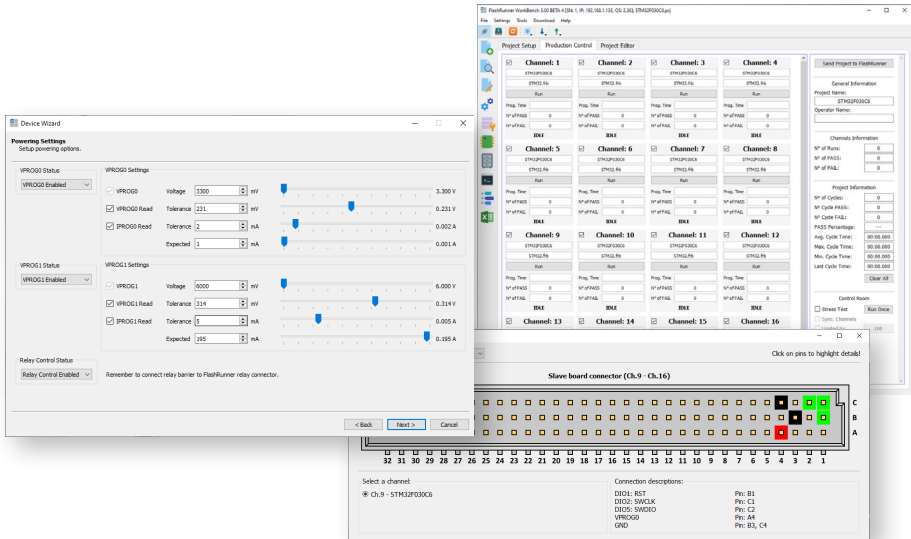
FlashRunner WorkBench 3.00 BETA 4 [SN: 1, IP: 192.168.1.133, OS: 2.30] STM32F030C6.prj

File Settings Tools Download Help

Project Setup Production Control Project Editor

Channel: 1
STM32F030C6
STM32.frb
Run
Prog. Time
N° of PASS 0
N° of FAIL 0
IDLE

Channel: 2
STM32F030C6
STM32.frb
Run
Prog. Time
N° of PASS 0
N° of FAIL 0
IDLE

Channel: 3
STM32F030C6
STM32.frb
Run
Prog. Time
N° of PASS 0
N° of FAIL 0
IDLE

Channel: 4
STM32F030C6
STM32.frb
Run
Prog. Time
N° of PASS 0
N° of FAIL 0
IDLE

Channel: 5
STM32F030C6
STM32.frb
Run
Prog. Time
N° of PASS 0
N° of FAIL 0
IDLE

Channel: 6
STM32F030C6
STM32.frb
Run
Prog. Time
N° of PASS 0
N° of FAIL 0
IDLE

Channel: 7
STM32F030C6
STM32.frb
Run
Prog. Time
N° of PASS 0
N° of FAIL 0
IDLE

Channel: 8
STM32F030C6
STM32.frb
Run
Prog. Time
N° of PASS 0
N° of FAIL 0
IDLE

Channel: 9
STM32F030C6
STM32.frb
Run
Prog. Time
N° of PASS 0
N° of FAIL 0
IDLE

Channel: 10
STM32F030C6
STM32.frb
Run
Prog. Time
N° of PASS 0
N° of FAIL 0
IDLE

Channel: 11
STM32F030C6
STM32.frb
Run
Prog. Time
N° of PASS 0
N° of FAIL 0
IDLE

Channel: 12
STM32F030C6
STM32.frb
Run
Prog. Time
N° of PASS 0
N° of FAIL 0
IDLE

Channel: 13
Channel: 14
Channel: 15
Channel: 16

Send Project to FlashRunner

General Information
Project Name:
STM32F030C6
Operator Name:

Channels Information
N° of Runs: 0
N° of PASS: 0
N° of FAIL: 0

Project Information
N° of Cycles: 0
N° Cycle PASS: 0
N° Cycle FAIL: 0
PASS Percentage: ---
Avg. Cycle Time: 00:00.000
Max. Cycle Time: 00:00.000
Min. Cycle Time: 00:00.000
Last Cycle Time: 00:00.000
Clear All

Control Room
Stress Test Run Once
Sync. Channels
Limited to: 100

Device Wizard

Powering Settings
Setup powering options.

VPROG0 Status
VPROG0 Enabled

VPROG0 Settings
VPROG0 Voltage 3300 mV 3.300 V
VPROG0 Read Tolerance 231 mV 0.231 V
IPROG0 Read Tolerance 2 mA 0.002 A
Expected 1 mA 0.001 A

VPROG1 Status
VPROG1 Enabled

VPROG1 Settings
VPROG1 Voltage 6000 mV 6.000 V
VPROG1 Read Tolerance 314 mV 0.314 V
IPROG1 Read Tolerance 5 mA 0.005 A
Expected 195 mA 0.195 A

Relay Control Status
Relay Control Enabled
Remember to connect relay barrier to FlashRunner relay connector.

< Back Next > Cancel

Click on pins to highlight details!

Slave board connector (Ch.9 - Ch.16)

C
B
A

32 31 30 29 28 27 26 25 24 23 22 21 20 19 18 17 16 15 14 13 12 11 10 9 8 7 6 5 4 3 2 1

Select a channel:
Ch.9 - STM32F030C6

Connection descriptions:
DIO1: RST Pin: B1
DIO2: SWCLK Pin: C1
DIO5: SWDIO Pin: C2
VPROG0 Pin: A4
GND Pin: B3, C4